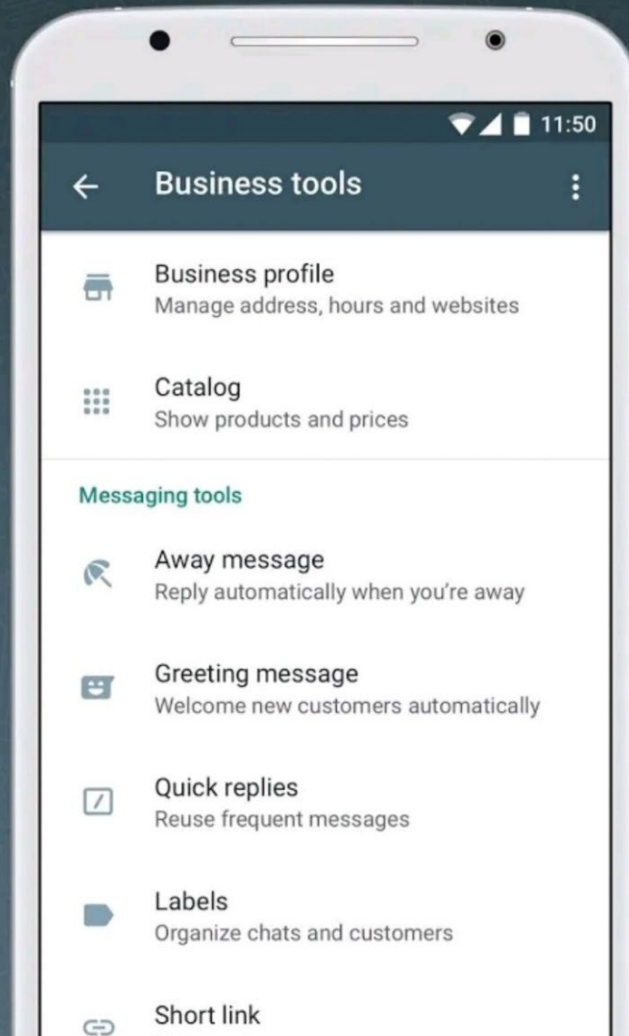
11:50

Business tools

Business profile
Manage address, hours and websites

Catalog
Show products and prices

Messaging tools

Away message
Reply automatically when you're away

Greeting message
Welcome new customers automatically

Quick replies
Reuse frequent messages

Labels
Organize chats and customers

Short link